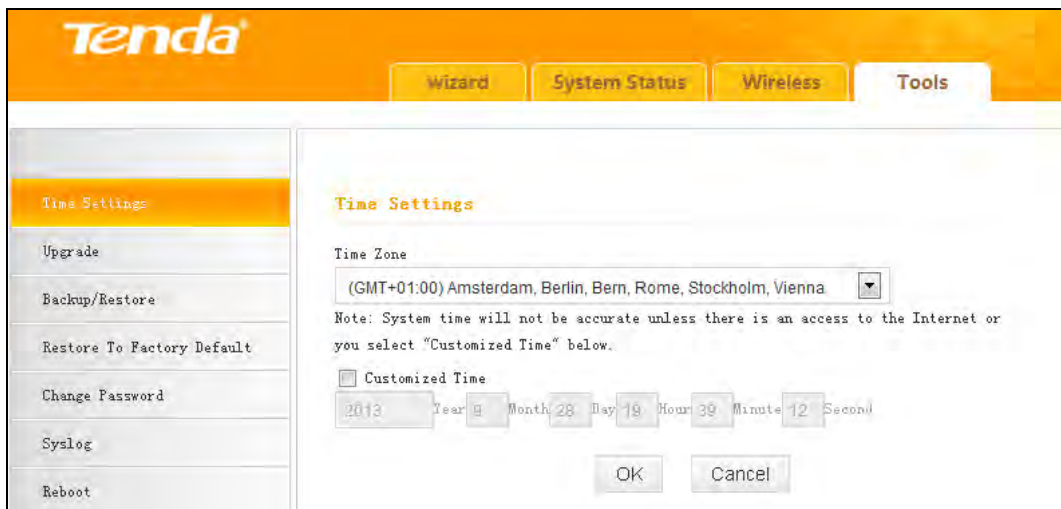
Tenda

Wizard
System Status
Wireless
Tools

Time Settings
Upgrade
Backup/Restore
Restore To Factory Default
Change Password
Syslog
Reboot

Time Settings

Time Zone

(GMT+01:00) Amsterdam, Berlin, Bern, Rome, Stockholm, Vienna

Note: System time will not be accurate unless there is an access to the Internet or you select "Customized Time" below.

Customized Time

2013 Year 9 Month 28 Day 19 Hour 39 Minute 12 Second

OK
Cancel